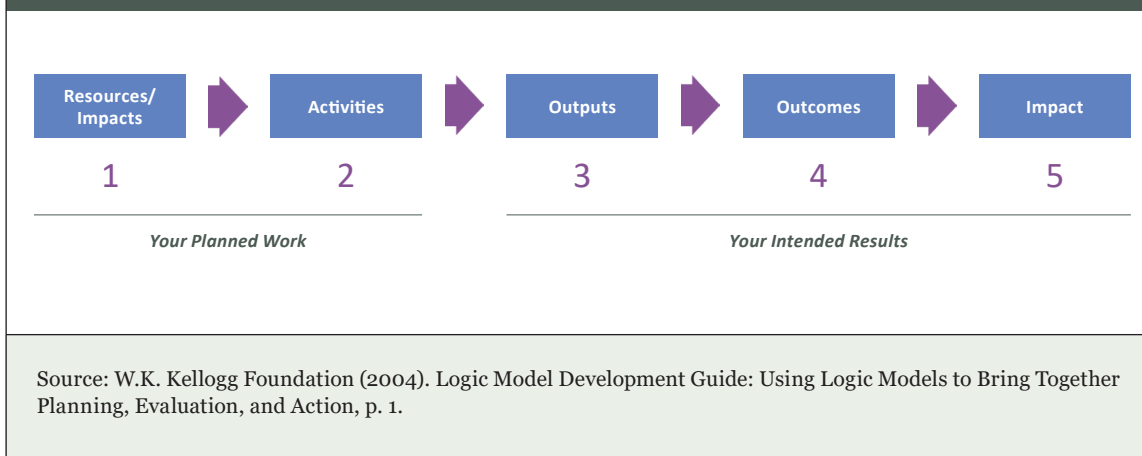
Resources/ Impacts

Activities

Outputs

Outcomes

Impact

1

2

3

4

5

Your Planned Work

Your Intended Results

Source: W.K. Kellogg Foundation (2004). Logic Model Development Guide: Using Logic Models to Bring Together Planning, Evaluation, and Action, p. 1.